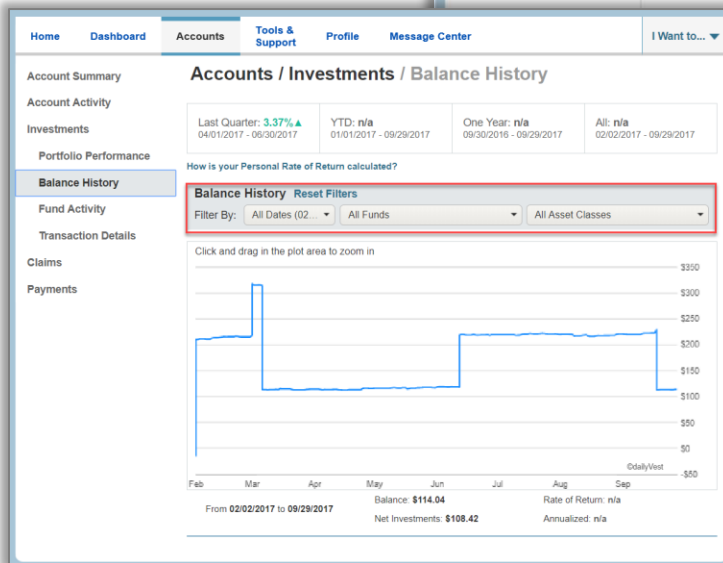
Home Dashboard Accounts Tools & Support Profile Message Center I Want to...

Account Summary
Account Activity
Investments
Portfolio Performance
Balance History
Fund Activity
Transaction Details
Claims
Payments

Accounts / Investments / Balance History

| Last Quarter: 3.37%▲ 04/01/2017 - 06/30/2017 | YTD: n/a 01/01/2017 - 09/29/2017 | One Year: n/a 09/30/2016 - 09/29/2017 | All: n/a 02/02/2017 - 09/29/2017 |
|---|---|---|---|

How is your Personal Rate of Return calculated?

Balance History Reset Filters
Filter By: All Dates (02... All Funds All Asset Classes

Click and drag in the plot area to zoom in

$350
$300
$250
$200
$150
$100
$50
$0
-$50

©dailyVest

Feb Mar Apr May Jun Jul Aug Sep

From 02/02/2017 to 09/29/2017
Balance: $114.04
Net Investments: $108.42
Rate of Return: n/a
Annualized: n/a